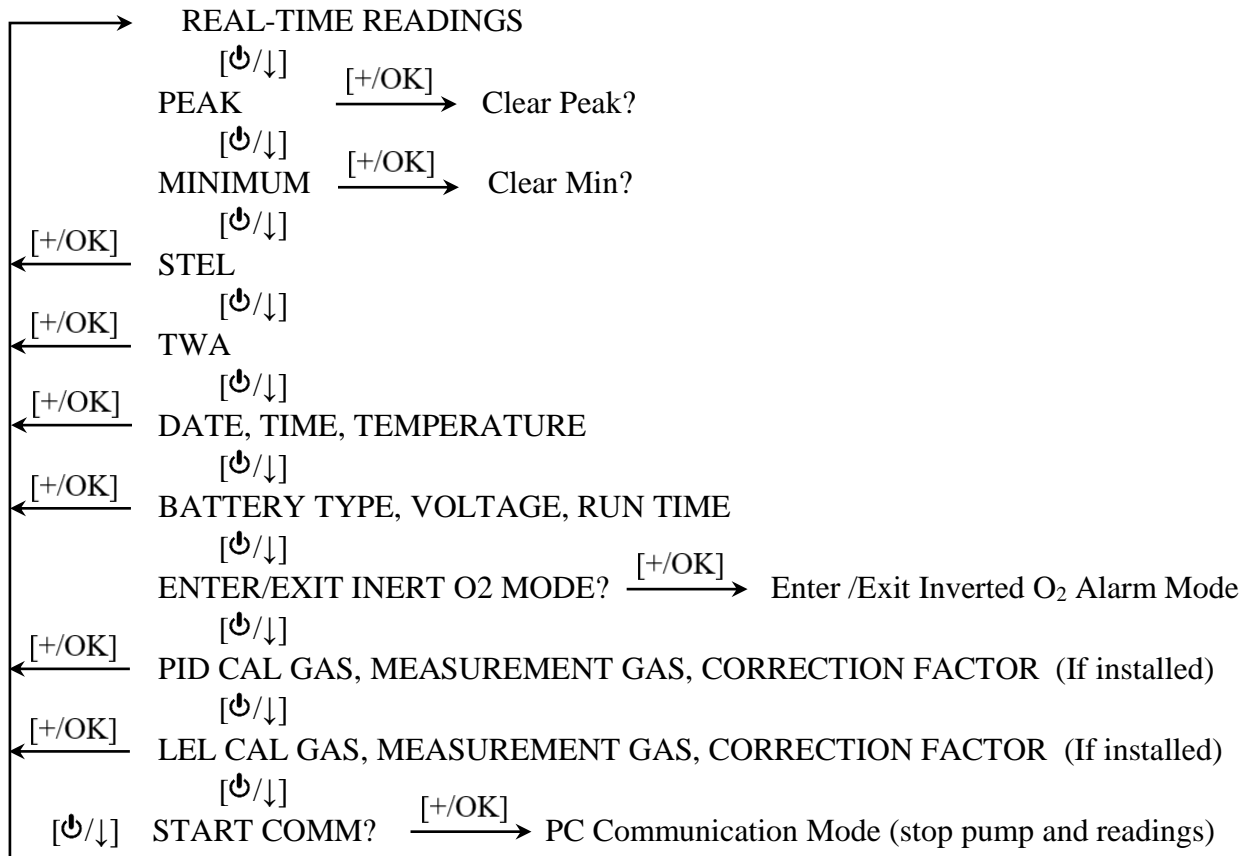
REAL-TIME READINGS

[⏻/↓]

PEAK [+/OK] Clear Peak?

[⏻/↓]

MINIMUM [+/OK] Clear Min?

[⏻/↓]

[+/OK] STEL

[⏻/↓]

[+/OK] TWA

[⏻/↓]

[+/OK] DATE, TIME, TEMPERATURE

[⏻/↓]

[+/OK] BATTERY TYPE, VOLTAGE, RUN TIME

[⏻/↓]

ENTER/EXIT INERT O2 MODE? [+/OK] Enter /Exit Inverted $O_2$ Alarm Mode

[⏻/↓]

[+/OK] PID CAL GAS, MEASUREMENT GAS, CORRECTION FACTOR (If installed)

[⏻/↓]

[+/OK] LEL CAL GAS, MEASUREMENT GAS, CORRECTION FACTOR (If installed)

[⏻/↓]

[⏻/↓] START COMM? [+/OK] PC Communication Mode (stop pump and readings)